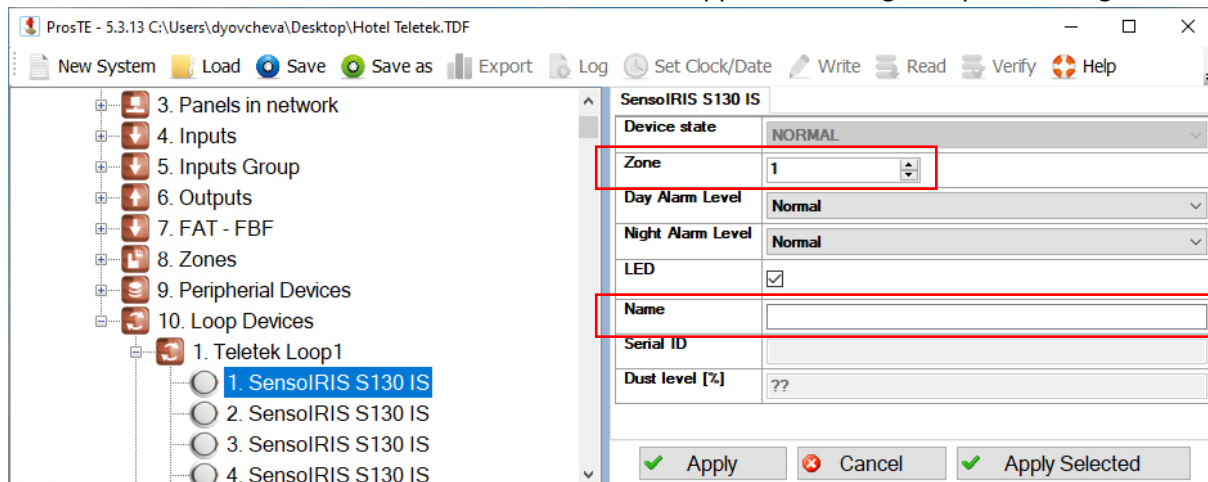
ProsTE - 5.3.13 C:\Users\dyovcheva\Desktop\Hotel Teletek.TDF

New System Load Save Save as Export Log Set Clock/Date Write Read Verify Help

3. Panels in network
4. Inputs
5. Inputs Group
6. Outputs
7. FAT - FBF
8. Zones
9. Peripherial Devices
10. Loop Devices
1. Teletek Loop1
1. SensoIRIS S130 IS
2. SensoIRIS S130 IS
3. SensoIRIS S130 IS
4. SensoIRIS S130 IS

SensoIRIS S130 IS

| Device state | NORMAL |
|---|---|
| Zone | 1 |
| Day Alarm Level | Normal |
| Night Alarm Level | Normal |
| LED | ☑ |
| Name | |
| Serial ID | |
| Dust level [%] | ?? |

Apply Cancel Apply Selected